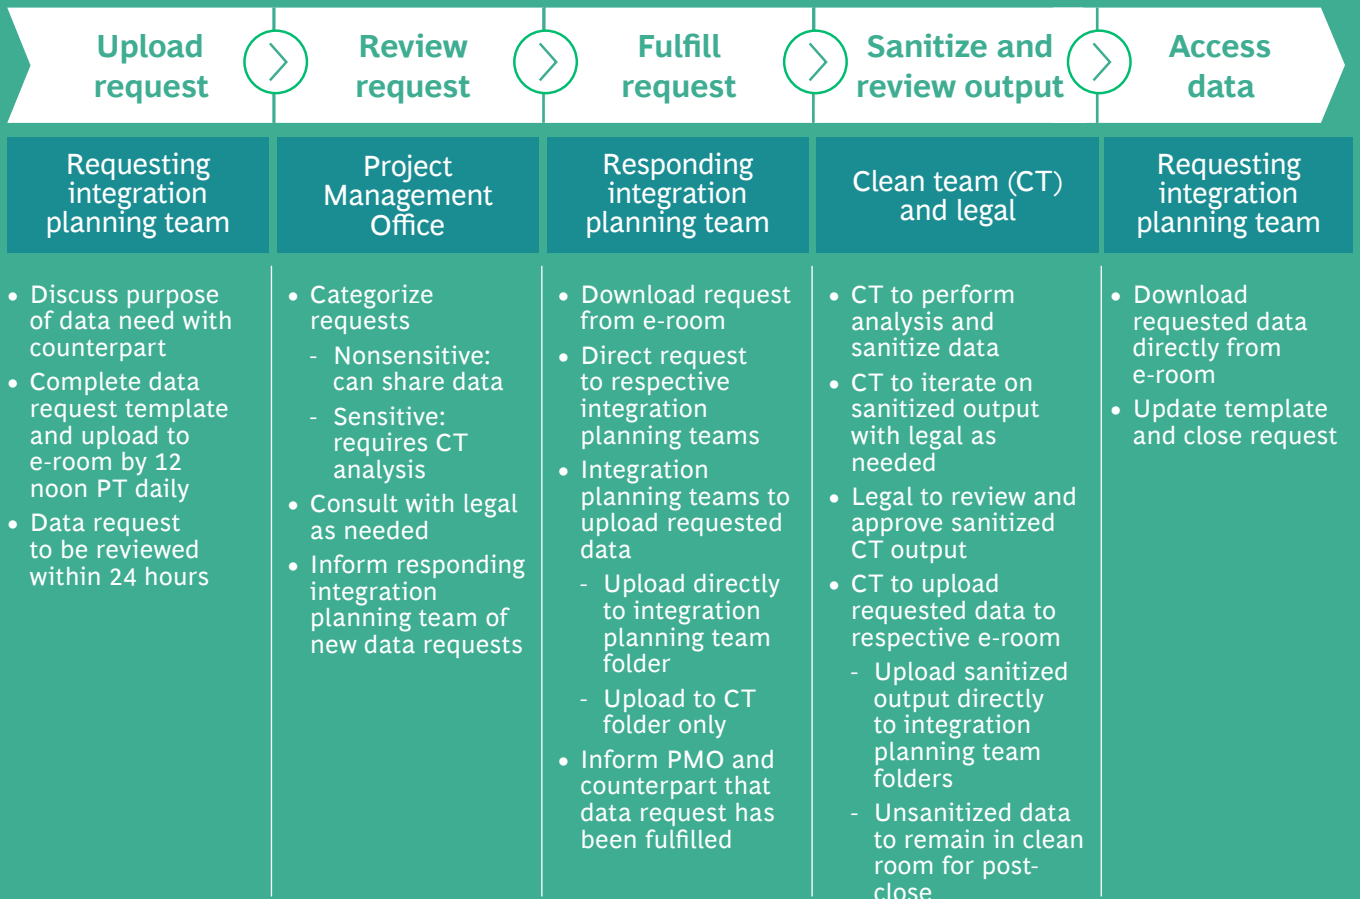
Upload request

Review request

Fulfill request

Sanitize and review output

Access data

Requesting integration planning team

- Discuss purpose of data need with counterpart
- Complete data request template and upload to e-room by 12 noon PT daily
- Data request to be reviewed within 24 hours

Project Management Office

- Categorize requests
  - Nonsensitive: can share data
  - Sensitive: requires CT analysis
- Consult with legal as needed
- Inform responding integration planning team of new data requests

Responding integration planning team

- Download request from e-room
- Direct request to respective integration planning teams
- Integration planning teams to upload requested data
  - Upload directly to integration planning team folder
  - Upload to CT folder only
- Inform PMO and counterpart that data request has been fulfilled

Clean team (CT) and legal

- CT to perform analysis and sanitize data
- CT to iterate on sanitized output with legal as needed
- Legal to review and approve sanitized CT output
- CT to upload requested data to respective e-room
  - Upload sanitized output directly to integration planning team folders
  - Unsanitized data to remain in clean room for post-close

Requesting integration planning team

- Download requested data directly from e-room
- Update template and close request